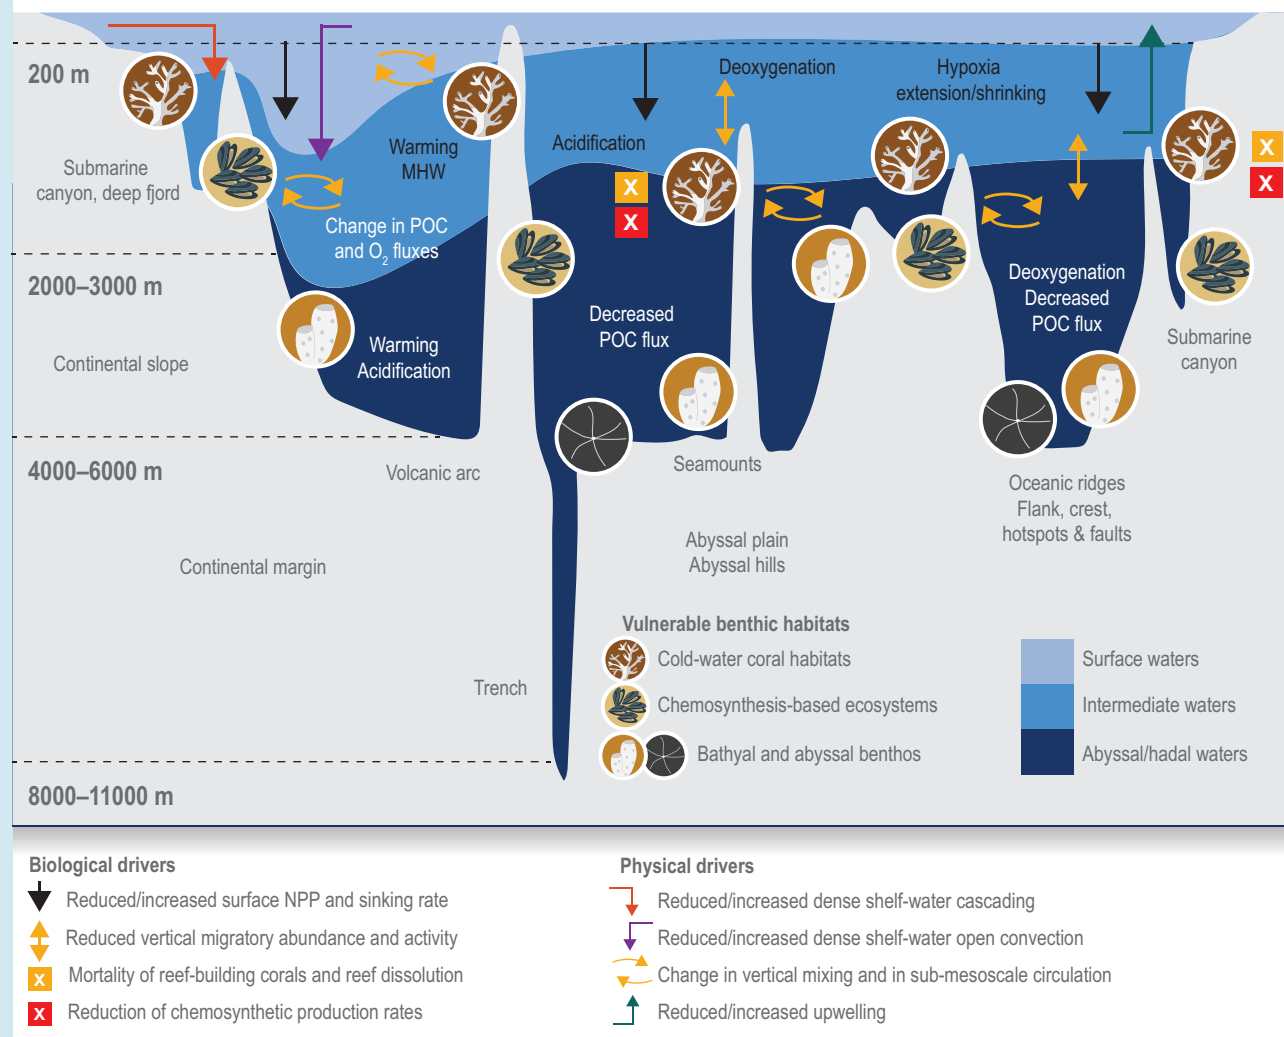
200 m

Submarine canyon, deep fjord

Warming MHW

Change in POC and $O_2$ fluxes

Acidification

Deoxygenation

Hypoxia extension/shrinking

X

X

X

X

2000–3000 m

Continental slope

Warming Acidification

Decreased POC flux

Deoxygenation Decreased POC flux

Submarine canyon

4000–6000 m

Volcanic arc

Seamounts

Oceanic ridges Flank, crest, hotspots & faults

Abyssal plain Abyssal hills

Continental margin

Trench

Vulnerable benthic habitats

Cold-water coral habitats

Chemosynthesis-based ecosystems

Bathyal and abyssal benthos

Surface waters

Intermediate waters

Abyssal/hadal waters

8000–11000 m

Biological drivers

Reduced/increased surface NPP and sinking rate

Reduced vertical migratory abundance and activity

X Mortality of reef-building corals and reef dissolution

X Reduction of chemosynthetic production rates

Physical drivers

Reduced/increased dense shelf-water cascading

Reduced/increased dense shelf-water open convection

Change in vertical mixing and in sub-mesoscale circulation

Reduced/increased upwelling